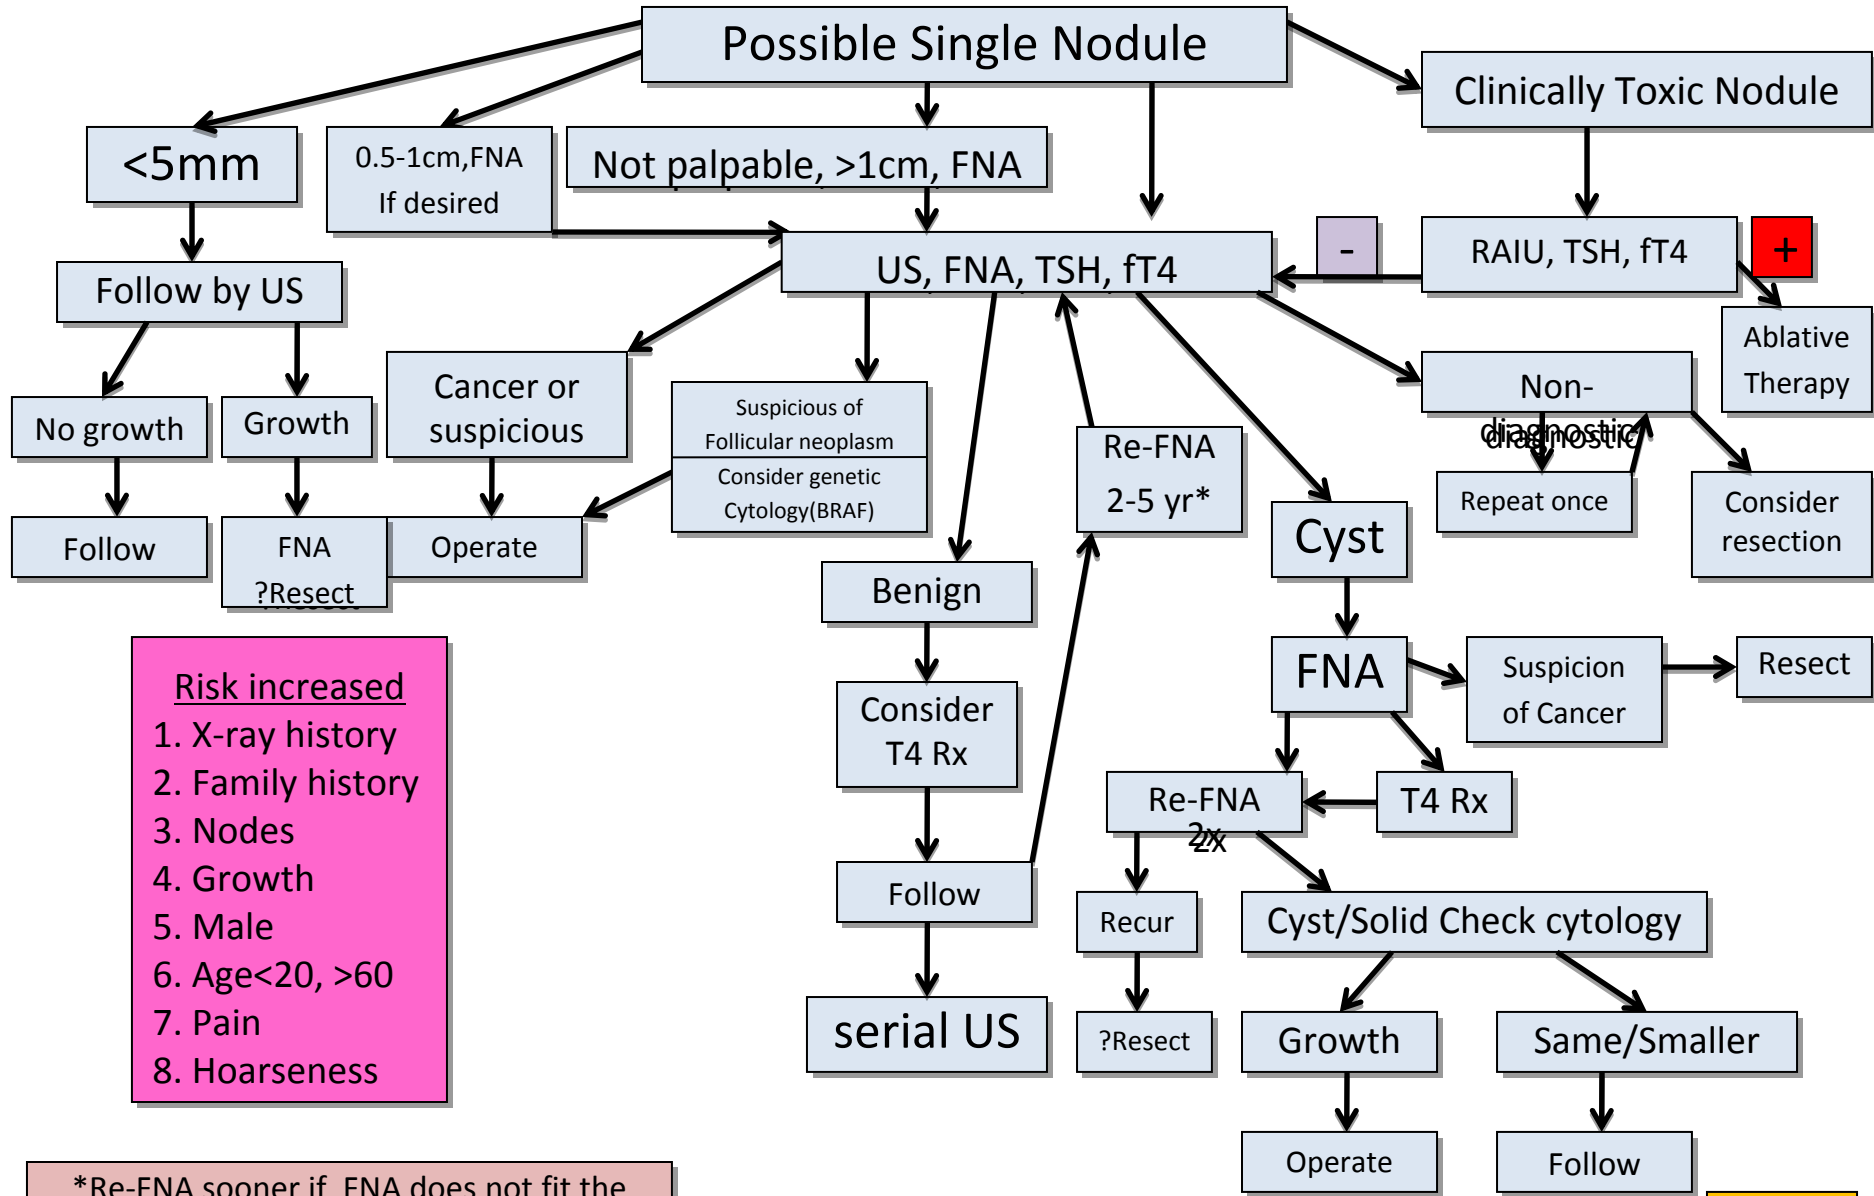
Possible Single Nodule

Clinically Toxic Nodule

<5mm

0.5-1cm,FNA If desired

Not palpable, >1cm, FNA

US, FNA, TSH, fT4

-

RAIU, TSH, fT4

+

Ablative Therapy

Follow by US

No growth

Growth

Follow

FNA ?Resect

Cancer or suspicious

Operate

Suspicious of Follicular neoplasm

Consider genetic Cytology(BRAF)

Re-FNA 2-5 yr*

Non-diagnostic

Repeat once

Consider resection

Cyst

Benign

Consider T4 Rx

Follow

serial US

FNA

Suspicion of Cancer

Resect

Re-FNA 2x

T4 Rx

Recur

?Resect

Cyst/Solid Check cytology

Growth

Same/Smaller

Operate

Follow

Risk increased
1. X-ray history
2. Family history
3. Nodes
4. Growth
5. Male
6. Age<20, >60
7. Pain
8. Hoarseness

*Re-FNA sooner if FNA does not fit the